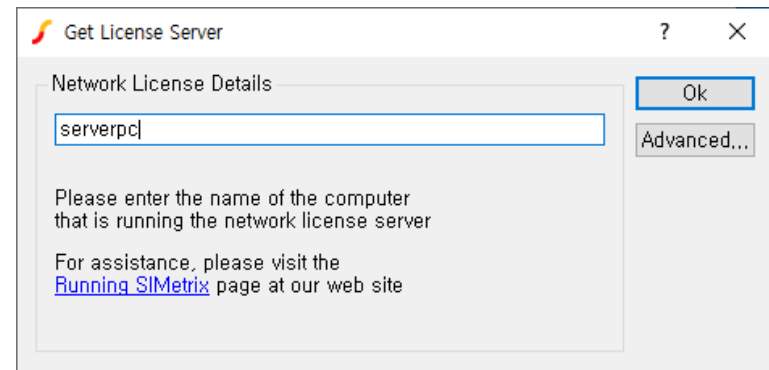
Get License Server

?

X

Network License Details

serverpc

Ok

Advanced...

Please enter the name of the computer that is running the network license server

For assistance, please visit the Running SIMetrix page at our web site